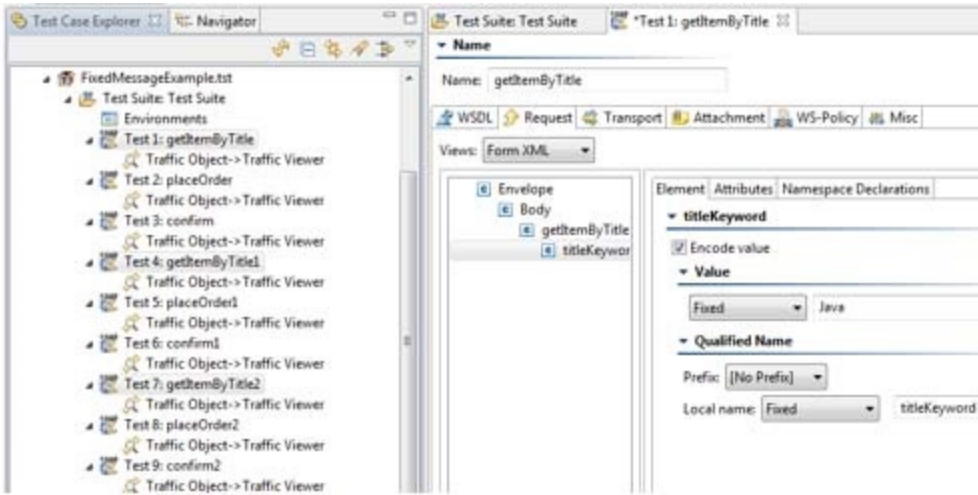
Test Case Explorer ☒ Navigator

FixedMessageExample.tst
Test Suite: Test Suite
Environments
Test 1: getItemByTitle
Traffic Object->Traffic Viewer
Test 2: placeOrder
Traffic Object->Traffic Viewer
Test 3: confirm
Traffic Object->Traffic Viewer
Test 4: getItemByTitle1
Traffic Object->Traffic Viewer
Test 5: placeOrder1
Traffic Object->Traffic Viewer
Test 6: confirm1
Traffic Object->Traffic Viewer
Test 7: getItemByTitle2
Traffic Object->Traffic Viewer
Test 8: placeOrder2
Traffic Object->Traffic Viewer
Test 9: confirm2
Traffic Object->Traffic Viewer

Test Suite: Test Suite
*Test 1: getItemByTitle ☒

Name
Name: getItemByTitle

WSDL Request Transport Attachment WS-Policy Misc

Views: Form XML

Envelope
Body
getItemByTitle
titleKeywor

Element Attributes Namespace Declarations

titleKeyword
Encode value
Value
Fixed Java
Qualified Name
Prefix: [No Prefix]
Local name: Fixed titleKeyword